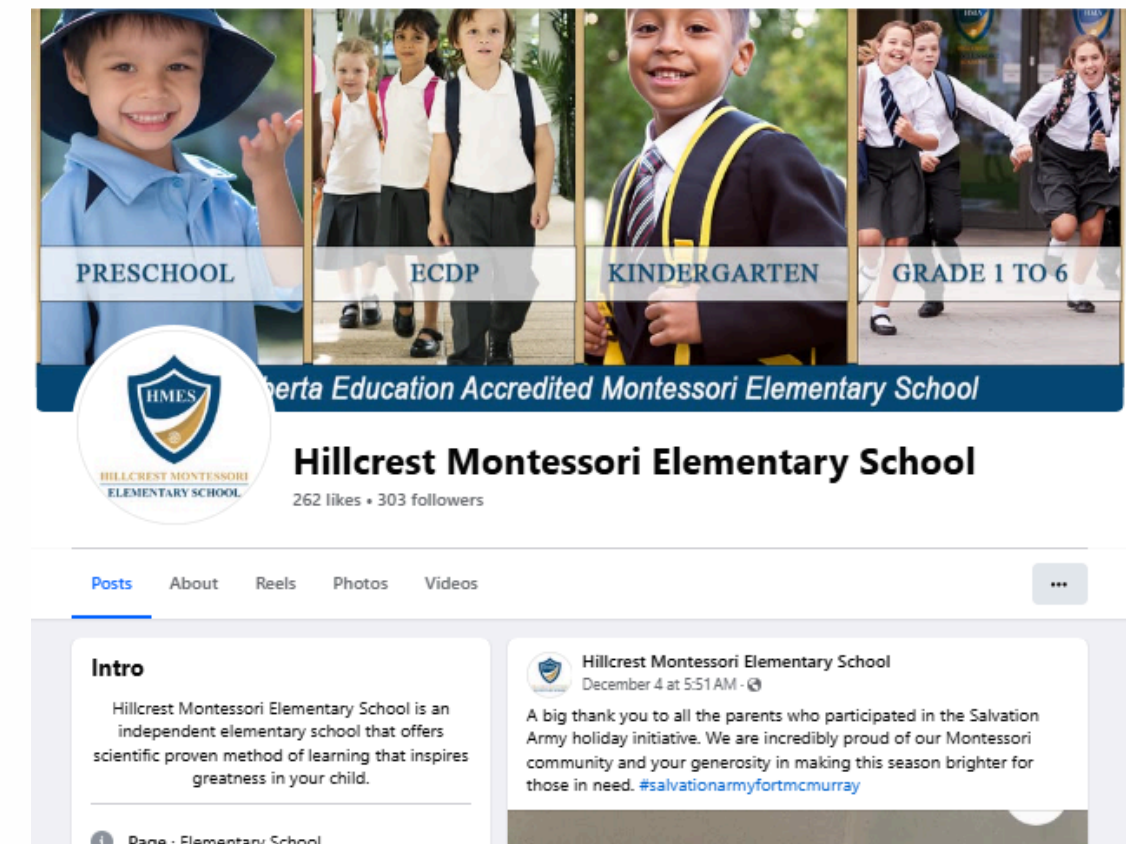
PRESCHOOL
ECDP
KINDERGARTEN
GRADE 1 TO 6

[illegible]berta Education Accredited Montessori Elementary School

HMES
HILLCREST MONTESSORI
ELEMENTARY SCHOOL

Hillcrest Montessori Elementary School
262 likes • 303 followers

Posts About Reels Photos Videos ···

Intro

Hillcrest Montessori Elementary School is an independent elementary school that offers scientific proven method of learning that inspires greatness in your child.

Page · Elementary School

Hillcrest Montessori Elementary School
December 4 at 5:51 AM ·

A big thank you to all the parents who participated in the Salvation Army holiday initiative. We are incredibly proud of our Montessori community and your generosity in making this season brighter for those in need. #salvationarmyfortmcmurray